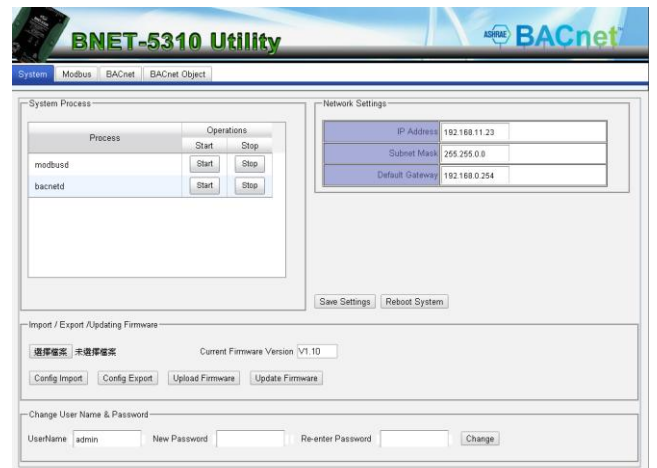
BNET-5310 Utility

ASHRAE BACnet

System | Modbus | BACnet | BACnet Object

System Process

| Process | Operations Start | Operations Stop |
|---|---|---|
| modbusd | Start | Stop |
| bacnetd | Start | Stop |

Network Settings

| IP Address | 192.168.11.23 |
|---|---|
| Subnet Mask | 255.255.0.0 |
| Default Gateway | 192.168.0.254 |

Save Settings | Reboot System

Import / Export /Updating Firmware

選擇檔案 未選擇檔案

Current Firmware Version V1.10

Config Import | Config Export | Upload Firmware | Update Firmware

Change User Name & Password

UserName admin New Password Re-enter Password Change